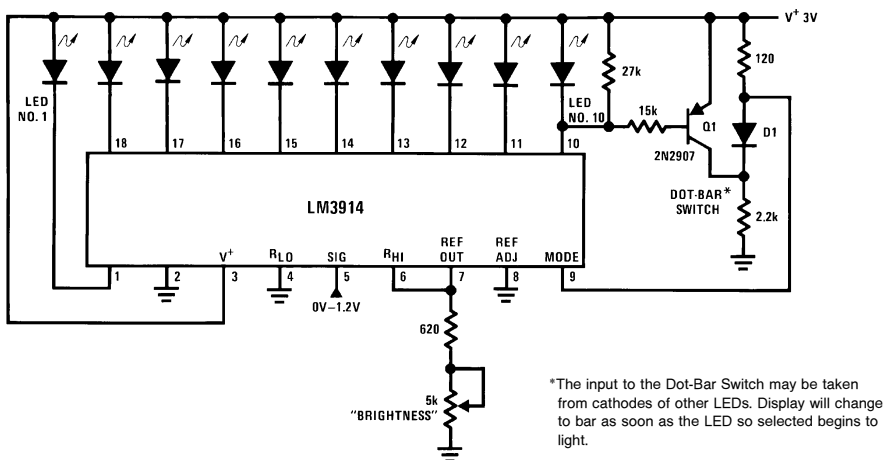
$V^+$ 3V

LED NO. 1

18 17 16 15 14 13 12 11 10

LED NO. 10

27k

15k

120

Q1

D1

2N2907

DOT-BAR* SWITCH

2.2k

LM3914

1 2 $V^+$ 3 $R_{LO}$ 4 SIG 5 $R_{HI}$ 6 REF OUT 7 REF ADJ 8 MODE 9

0V–1.2V

620

5k "BRIGHTNESS"

*The input to the Dot-Bar Switch may be taken from cathodes of other LEDs. Display will change to bar as soon as the LED so selected begins to light.